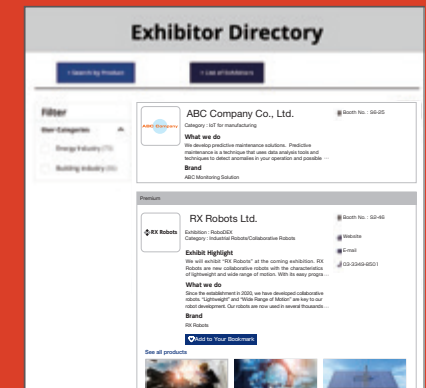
Exhibitor Directory

› Search by Product

› List of Exhibitors

Filter

User Categories

Energy Industry (75)

Building Industry (55)

ABC Company

ABC Company Co., Ltd.

Category : IoT for manufacturing

What we do

We develop predictive maintenance solutions. Predictive maintenance is a technique that uses data analysis tools and techniques to detect anomalies in your operation and possible ...

Brand

ABC Monitoring Solution

Booth No. : S6-25

Premium

RX Robots

RX Robots Ltd.

Exhibition : RoboDEX
Category : Industrial Robots/Collaborative Robots

Exhibit Highlight

We will exhibit "RX Robots" at the coming exhibition. RX Robots are new collaborative robots with the characteristics of lightweight and wide range of motion. With its easy progra ...

What we do

Since the establishment in 2020, we have developed collaborative robots. "Lightweight" and "Wide Range of Motion" are key to our robot development. Our robots are now used in several thousands ...

Brand

RX Robots

Add to Your Bookmark

Booth No. : S2-46

Website

E-mail

03-3349-8501

See all products